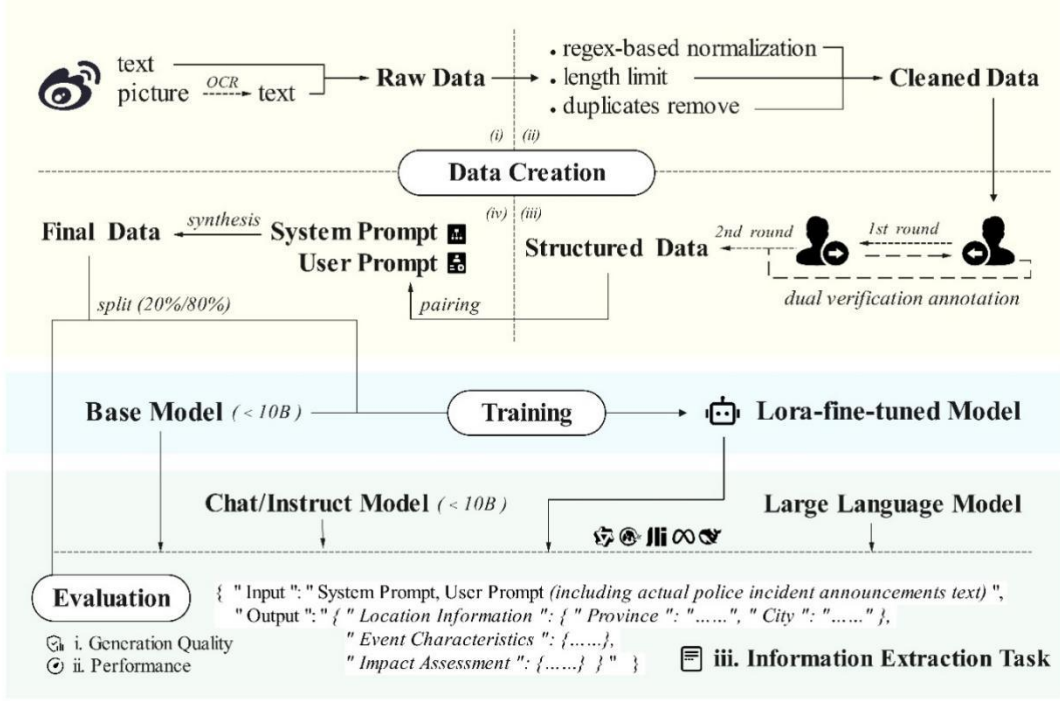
text
picture $\xrightarrow{OCR}$ text

Raw Data

• regex-based normalization
• length limit
• duplicates remove

Cleaned Data

(i) (ii)

Data Creation

(iv) (iii)

Final Data ← synthesis — System Prompt
User Prompt

Structured Data ← 2nd round — 1st round

dual verification annotation

split (20%/80%)

pairing

Base Model ( < 10B )

Training

Lora-fine-tuned Model

Chat/Instruct Model ( < 10B )

Large Language Model

Evaluation

{ " Input ": " System Prompt, User Prompt (including actual police incident announcements text) ",
" Output ": " { " Location Information ": { " Province ": "……", " City ": "……" },
" Event Characteristics ": {……},
" Impact Assessment ": {……} } " }

i. Generation Quality
ii. Performance

iii. Information Extraction Task